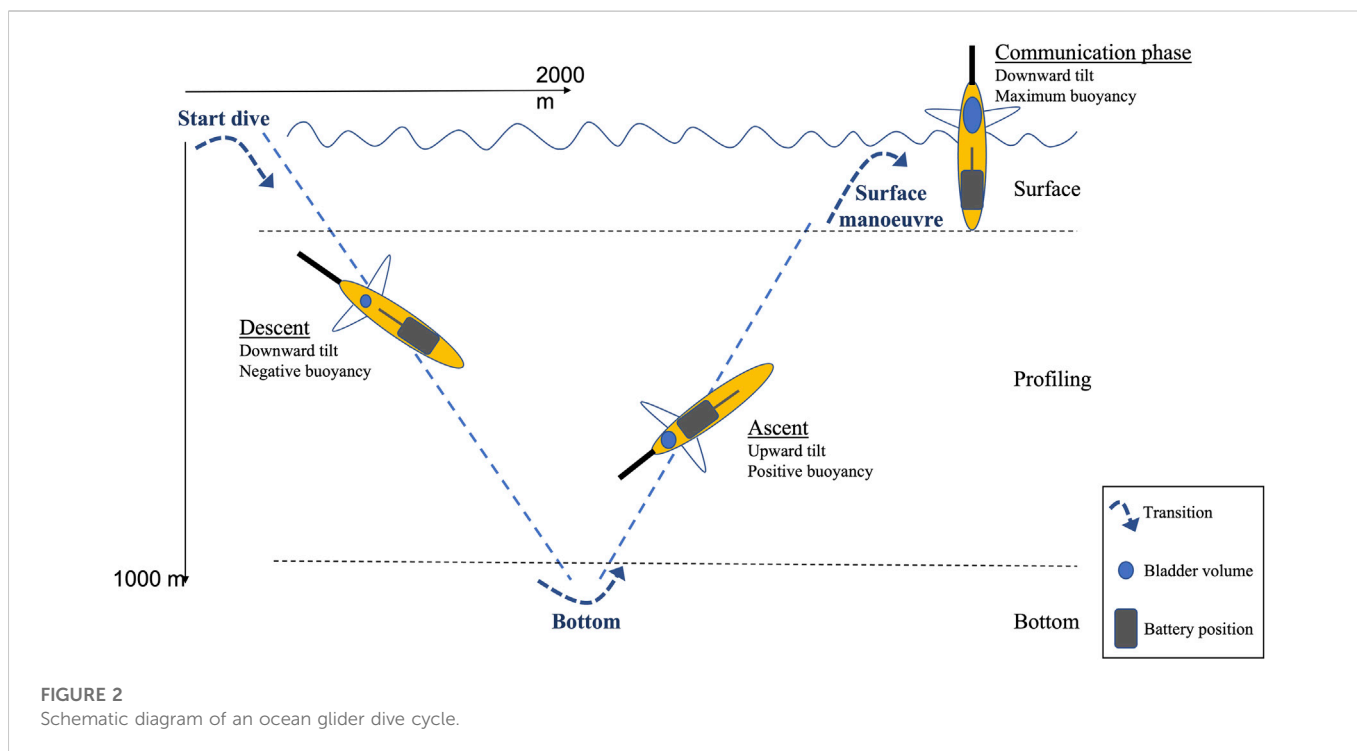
2000 m

Start dive

Communication phase
Downward tilt
Maximum buoyancy

Surface manoeuvre

Surface

Descent
Downward tilt
Negative buoyancy

Profiling

Ascent
Upward tilt
Positive buoyancy

Transition

Bladder volume

Battery position

1000 m

Bottom

Bottom

FIGURE 2
Schematic diagram of an ocean glider dive cycle.